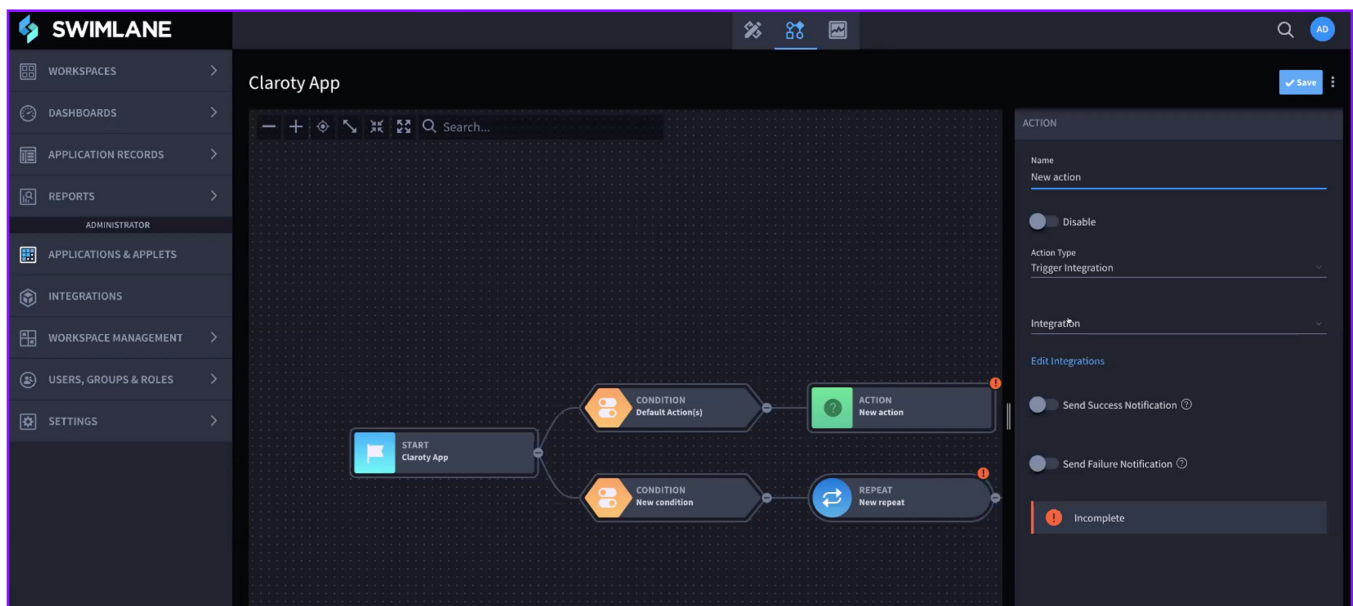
SWIMLANE

AD

WORKSPACES
DASHBOARDS
APPLICATION RECORDS
REPORTS
ADMINISTRATOR
APPLICATIONS & APPLETS
INTEGRATIONS
WORKSPACE MANAGEMENT
USERS, GROUPS & ROLES
SETTINGS

Claroty App

Save

Search...

START
Claroty App

CONDITION
Default Action(s)

ACTION
New action

CONDITION
New condition

REPEAT
New repeat

ACTION

Name
New action

Disable

Action Type
Trigger Integration

Integration

Edit Integrations

Send Success Notification

Send Failure Notification

Incomplete